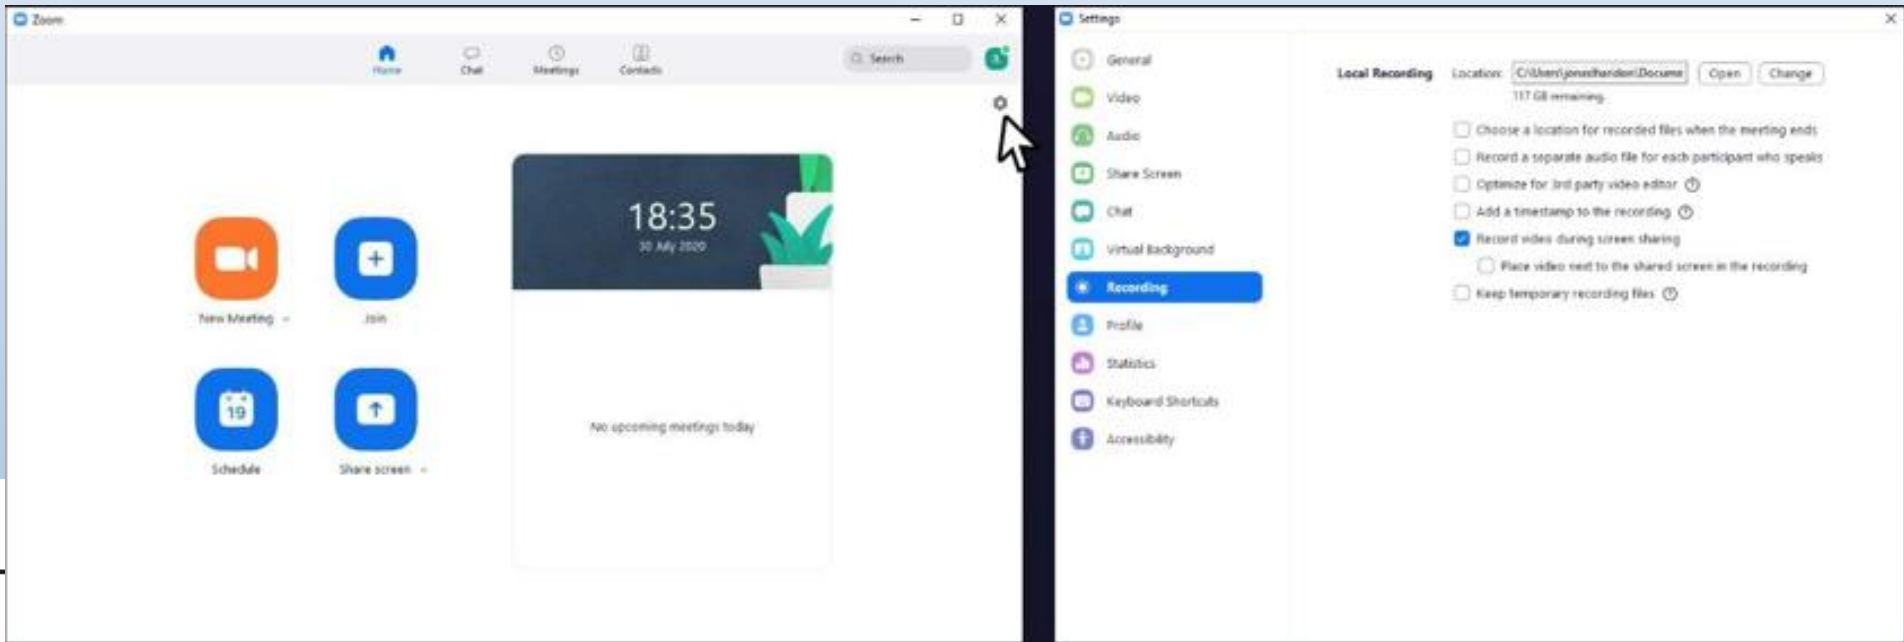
Zoom

Home
Chat
Meetings
Contacts

Search

18:35
30 July 2020

New Meeting
Join
19
Schedule
Share screen

No upcoming meetings today

Settings

General
Video
Audio
Share Screen
Chat
Virtual Background
Recording
Profile
Statistics
Keyboard Shortcuts
Accessibility

Local Recording
Location: C:\Users\jonesherdon\Docume
Open
Change
117 GB remaining

Choose a location for recorded files when the meeting ends
Record a separate audio file for each participant who speaks
Optimize for 3rd party video editor
Add a timestamp to the recording
Record video during screen sharing
Place video next to the shared screen in the recording
Keep temporary recording files